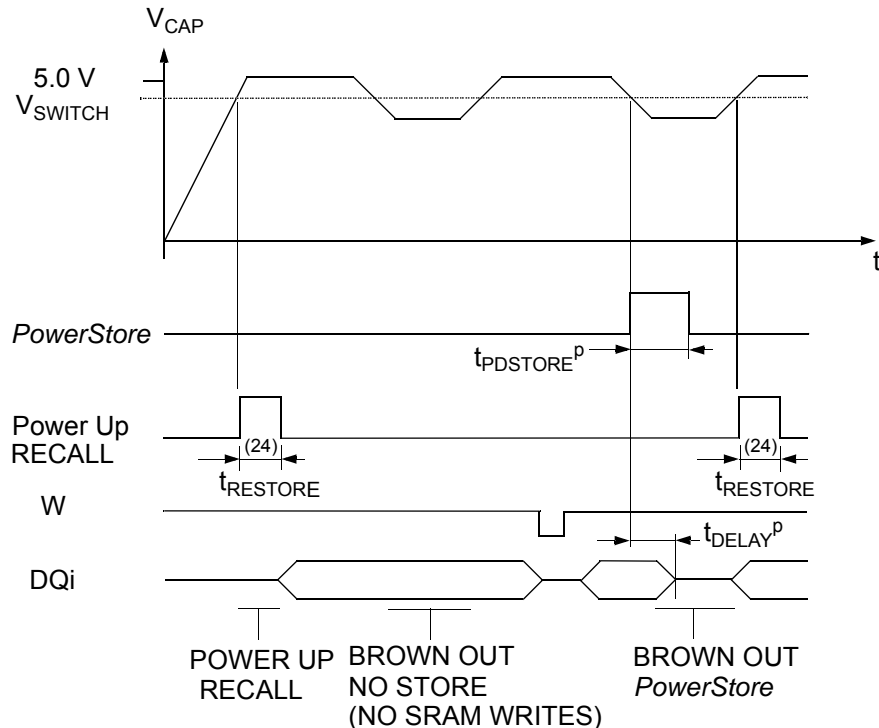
$V_{CAP}$

5.0 V
$V_{SWITCH}$

t

PowerStore

$t_{PDSTORE}^{p}$

Power Up
RECALL

(24)

$t_{RESTORE}$

(24)

$t_{RESTORE}$

W

$t_{DELAY}^{p}$

DQi

POWER UP
RECALL

BROWN OUT
NO STORE
(NO SRAM WRITES)

BROWN OUT
PowerStore